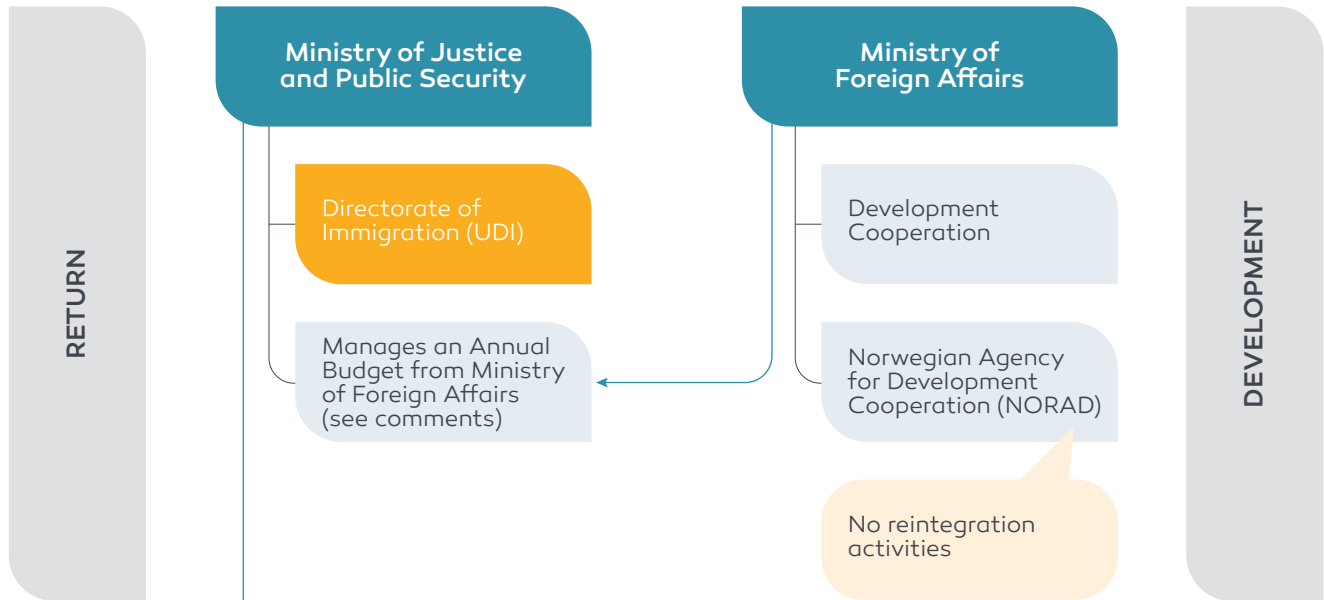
RETURN

Ministry of Justice and Public Security

Directorate of Immigration (UDI)

Manages an Annual Budget from Ministry of Foreign Affairs (see comments)

Ministry of Foreign Affairs

Development Cooperation

Norwegian Agency for Development Cooperation (NORAD)

No reintegration activities

DEVELOPMENT